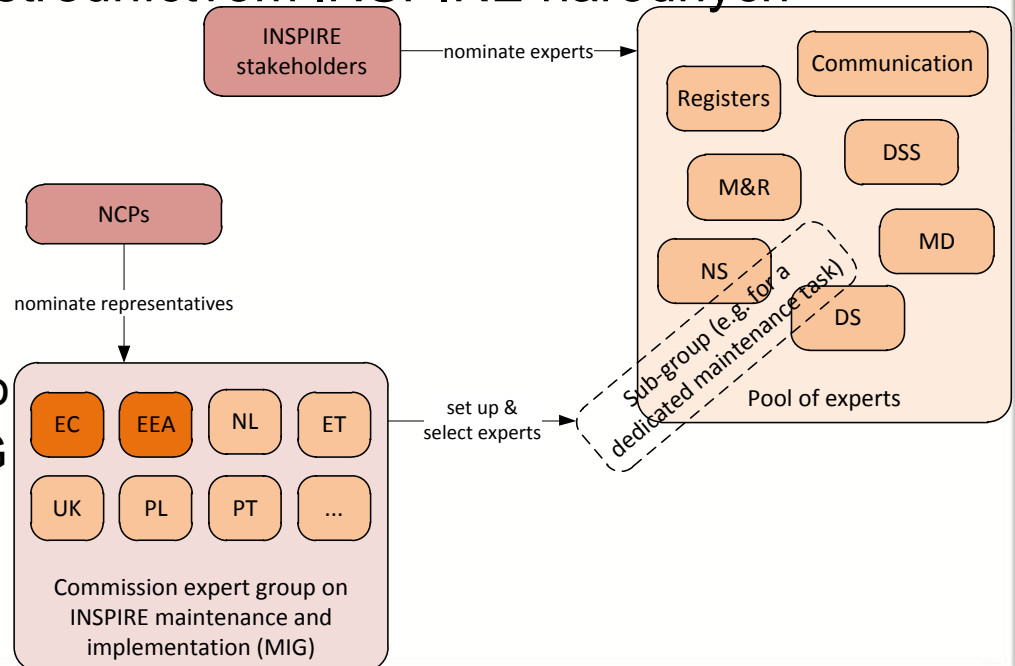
INSPIRE stakeholders

nominate experts

Communication

Registers

DSS

M&R

MD

NS

DS

Sub-group (e.g. for a dedicated maintenance task)

Pool of experts

NCPs

nominate representatives

EC

EEA

NL

ET

UK

PL

PT

...

set up & select experts

Commission expert group on INSPIRE maintenance and implementation (MIG)